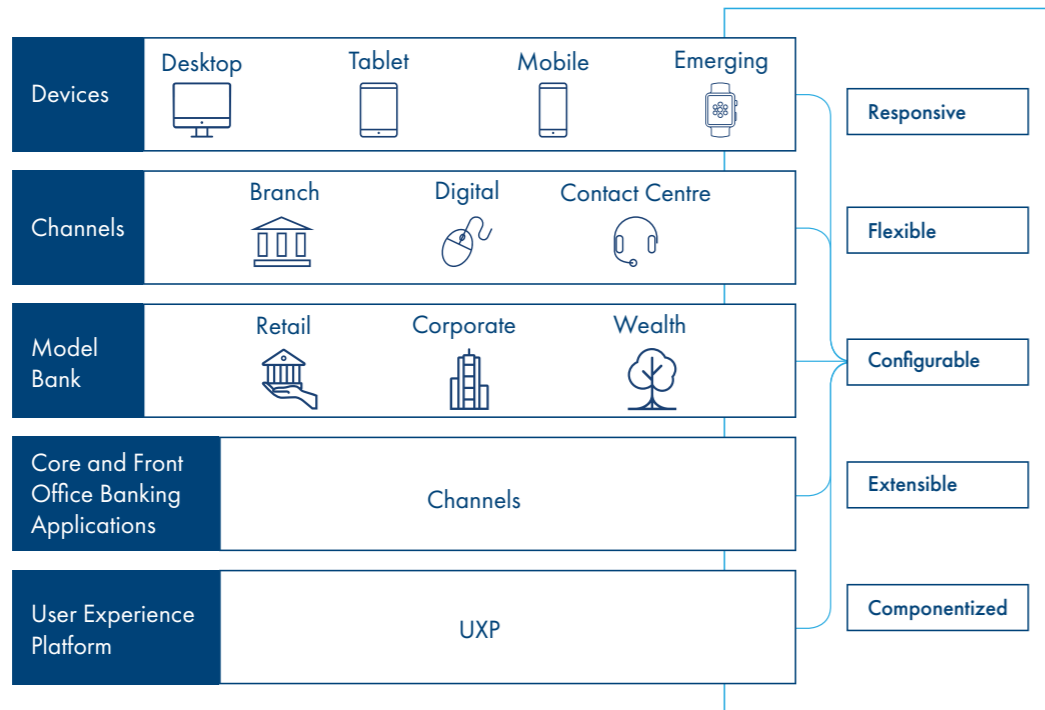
Devices
Desktop
Tablet
Mobile
Emerging

Channels
Branch
Digital
Contact Centre

Model Bank
Retail
Corporate
Wealth

Core and Front Office Banking Applications
Channels

User Experience Platform
UXP

Responsive
Flexible
Configurable
Extensible
Componentized